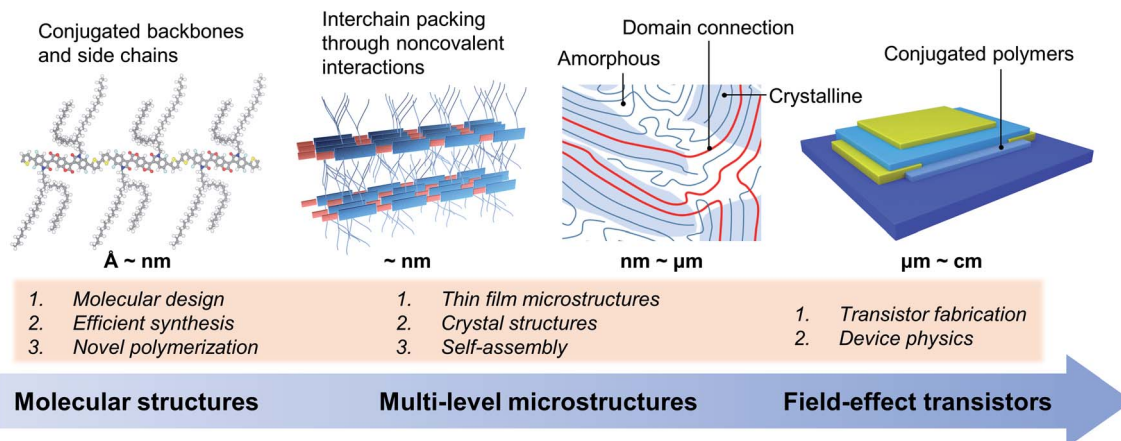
Conjugated backbones and side chains

Interchain packing through noncovalent interactions

Amorphous

Domain connection

Crystalline

Conjugated polymers

Å ~ nm

~ nm

nm ~ μm

μm ~ cm

1. Molecular design
2. Efficient synthesis
3. Novel polymerization

1. Thin film microstructures
2. Crystal structures
3. Self-assembly

1. Transistor fabrication
2. Device physics

Molecular structures

Multi-level microstructures

Field-effect transistors